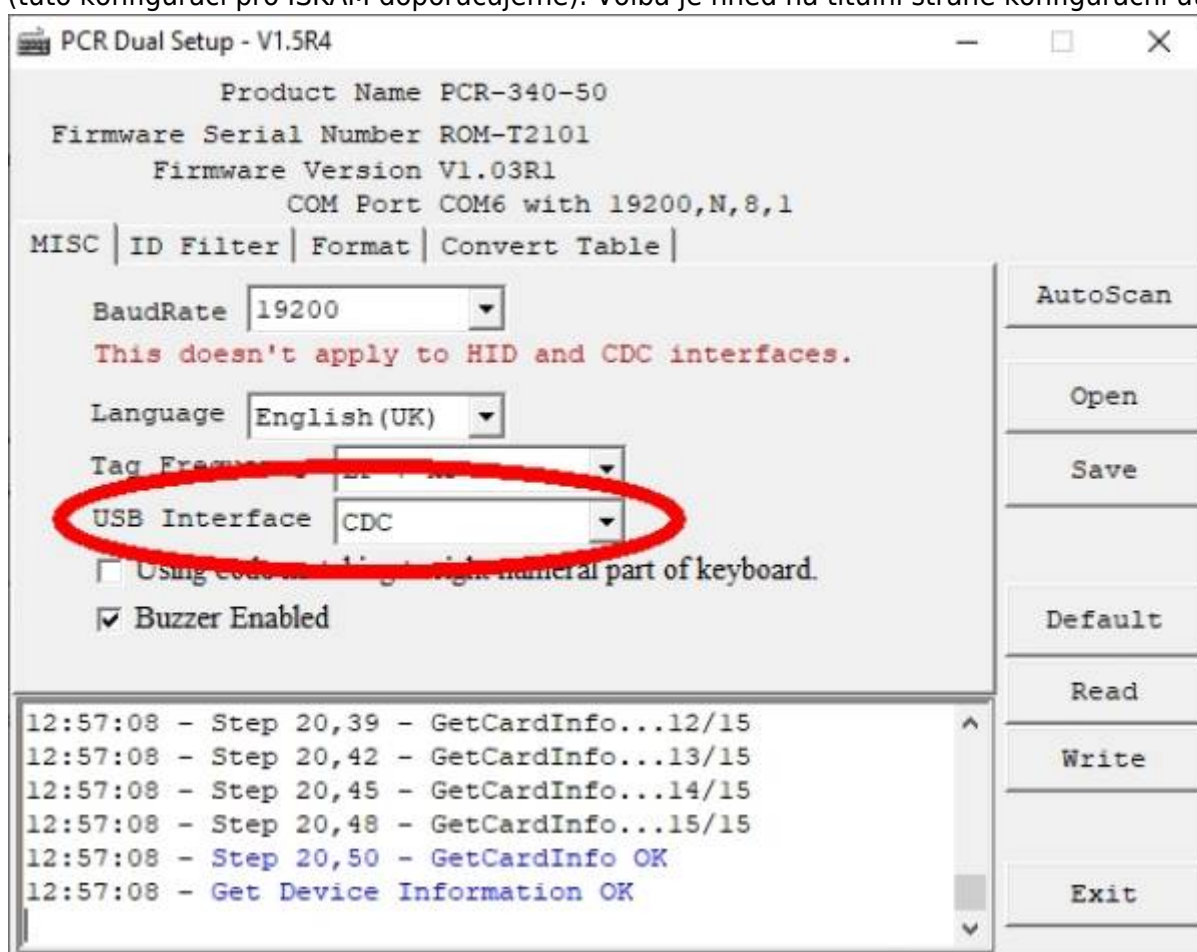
(tuto konfiguraci pro ISKAM doporučujeme). Volba je hned na titulní straně konfigurační a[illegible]

PCR Dual Setup - V1.5R4

Product Name PCR-340-50
Firmware Serial Number ROM-T2101
Firmware Version V1.03R1
COM Port COM6 with 19200,N,8,1

MISC | ID Filter | Format | Convert Table

BaudRate 19200
This doesn't apply to HID and CDC interfaces.

Language English(UK)

Tag Freq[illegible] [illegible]

USB Interface CDC

Using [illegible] numeral part of keyboard.

Buzzer Enabled

AutoScan
Open
Save
Default
Read
Write
Exit

12:57:08 - Step 20,39 - GetCardInfo...12/15
12:57:08 - Step 20,42 - GetCardInfo...13/15
12:57:08 - Step 20,45 - GetCardInfo...14/15
12:57:08 - Step 20,48 - GetCardInfo...15/15
12:57:08 - Step 20,50 - GetCardInfo OK
12:57:08 - Get Device Information OK